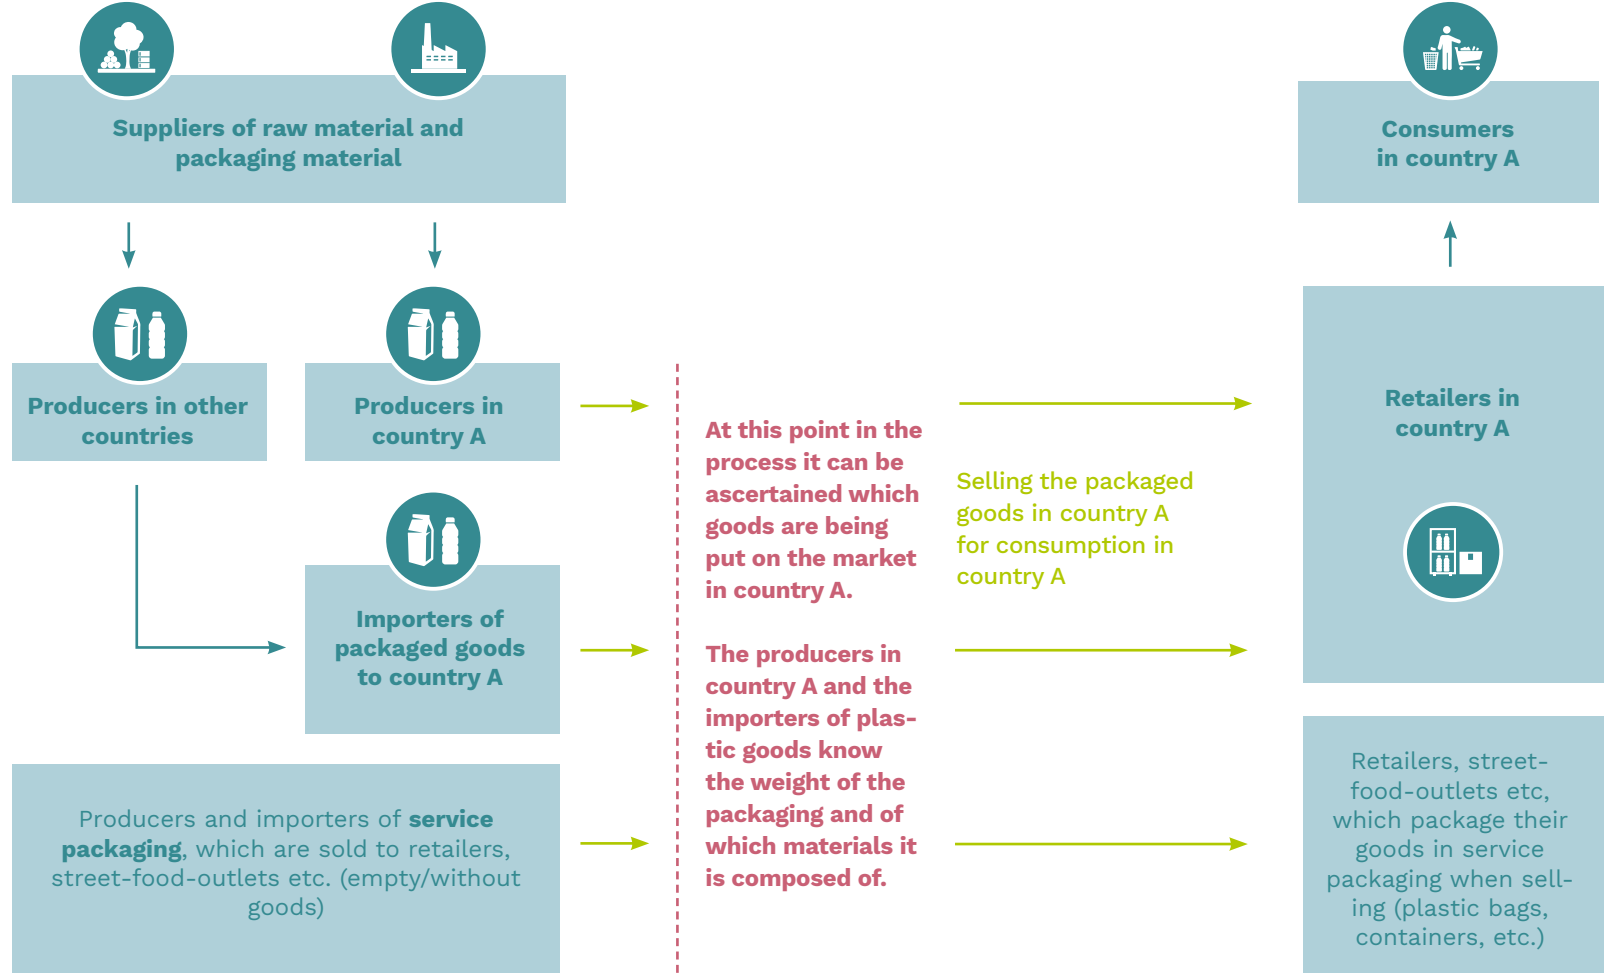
Suppliers of raw material and packaging material

Consumers in country A

Producers in other countries

Producers in country A

Importers of packaged goods to country A

At this point in the process it can be ascertained which goods are being put on the market in country A.

The producers in country A and the importers of plastic goods know the weight of the packaging and of which materials it is composed of.

Selling the packaged goods in country A for consumption in country A

Retailers in country A

Producers and importers of **service packaging**, which are sold to retailers, street-food-outlets etc. (empty/without goods)

Retailers, street-food-outlets etc, which package their goods in service packaging when selling (plastic bags, containers, etc.)